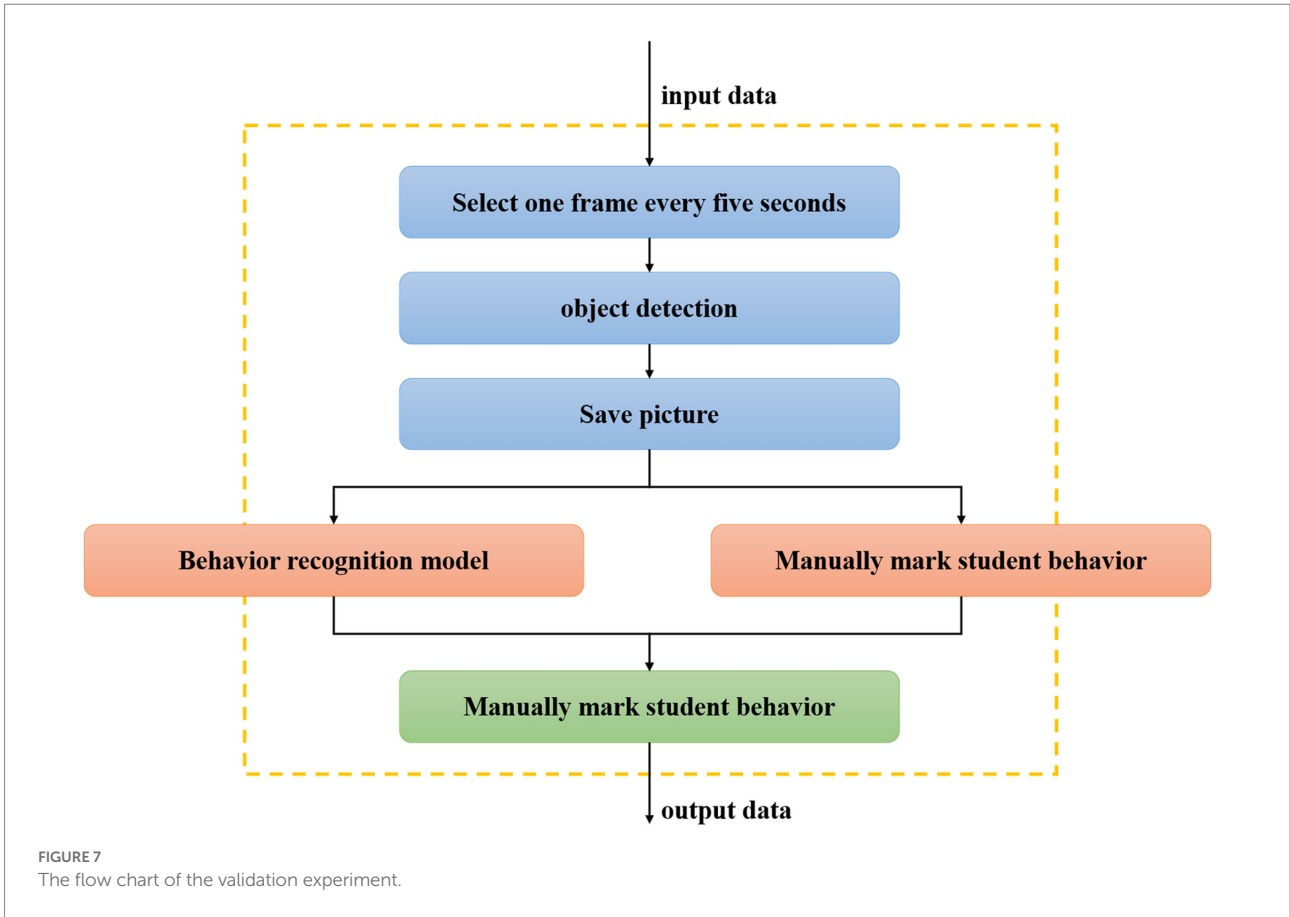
input data

Select one frame every five seconds

object detection

Save picture

Behavior recognition model

Manually mark student behavior

Manually mark student behavior

output data

FIGURE 7
The flow chart of the validation experiment.